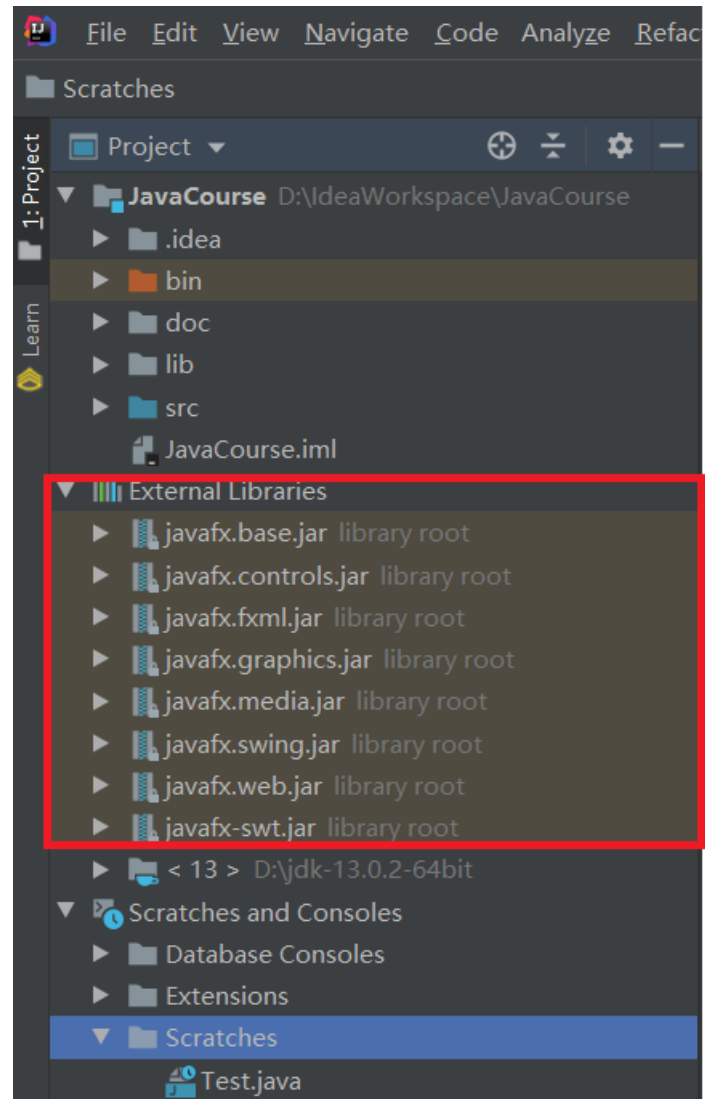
File Edit View Navigate Code Analyze Refac

Scratches

1: Project

Learn

Project

JavaCourse D:\IdeaWorkspace\JavaCourse

.idea

bin

doc

lib

src

JavaCourse.iml

External Libraries

javafx.base.jar library root

javafx.controls.jar library root

javafx.fxml.jar library root

javafx.graphics.jar library root

javafx.media.jar library root

javafx.swing.jar library root

javafx.web.jar library root

javafx-swt.jar library root

< 13 > D:\jdk-13.0.2-64bit

Scratches and Consoles

Database Consoles

Extensions

Scratches

Test.java